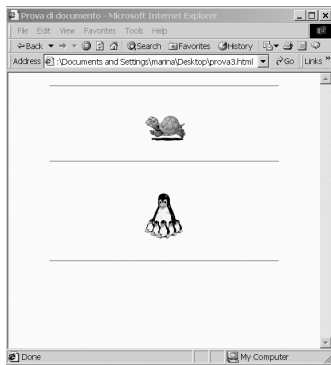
Prova di documento - Microsoft Internet Explorer

File Edit View Favorites Tools Help

Back Search Favorites History

Address :\Documents and Settings\marina\Desktop\prova3.html Go Links »

Done

My Computer